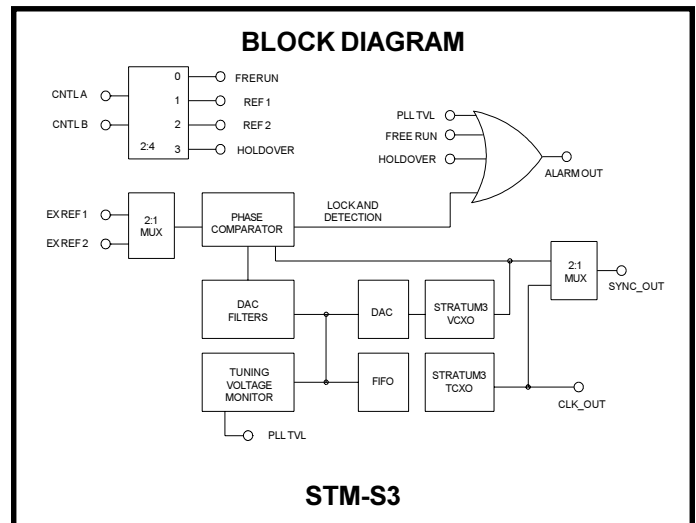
BLOCK DIAGRAM

CNTL A
CNTL B
2:4
0
1
2
3
FRERUN
REF 1
REF 2
HOLDOVER

PLL TVL
FREE RUN
HOLDOVER
ALARM OUT

EX REF 1
EX REF 2
2:1 MUX
PHASE COMPARATOR
LOCK AND DETECTION

DAC FILTERS
DAC
STRATUM3 VCXO
2:1 MUX
SYNC_OUT

TUNING VOLTAGE MONITOR
FIFO
STRATUM3 TCXO
CLK_OUT

PLL TVL

STM-S3